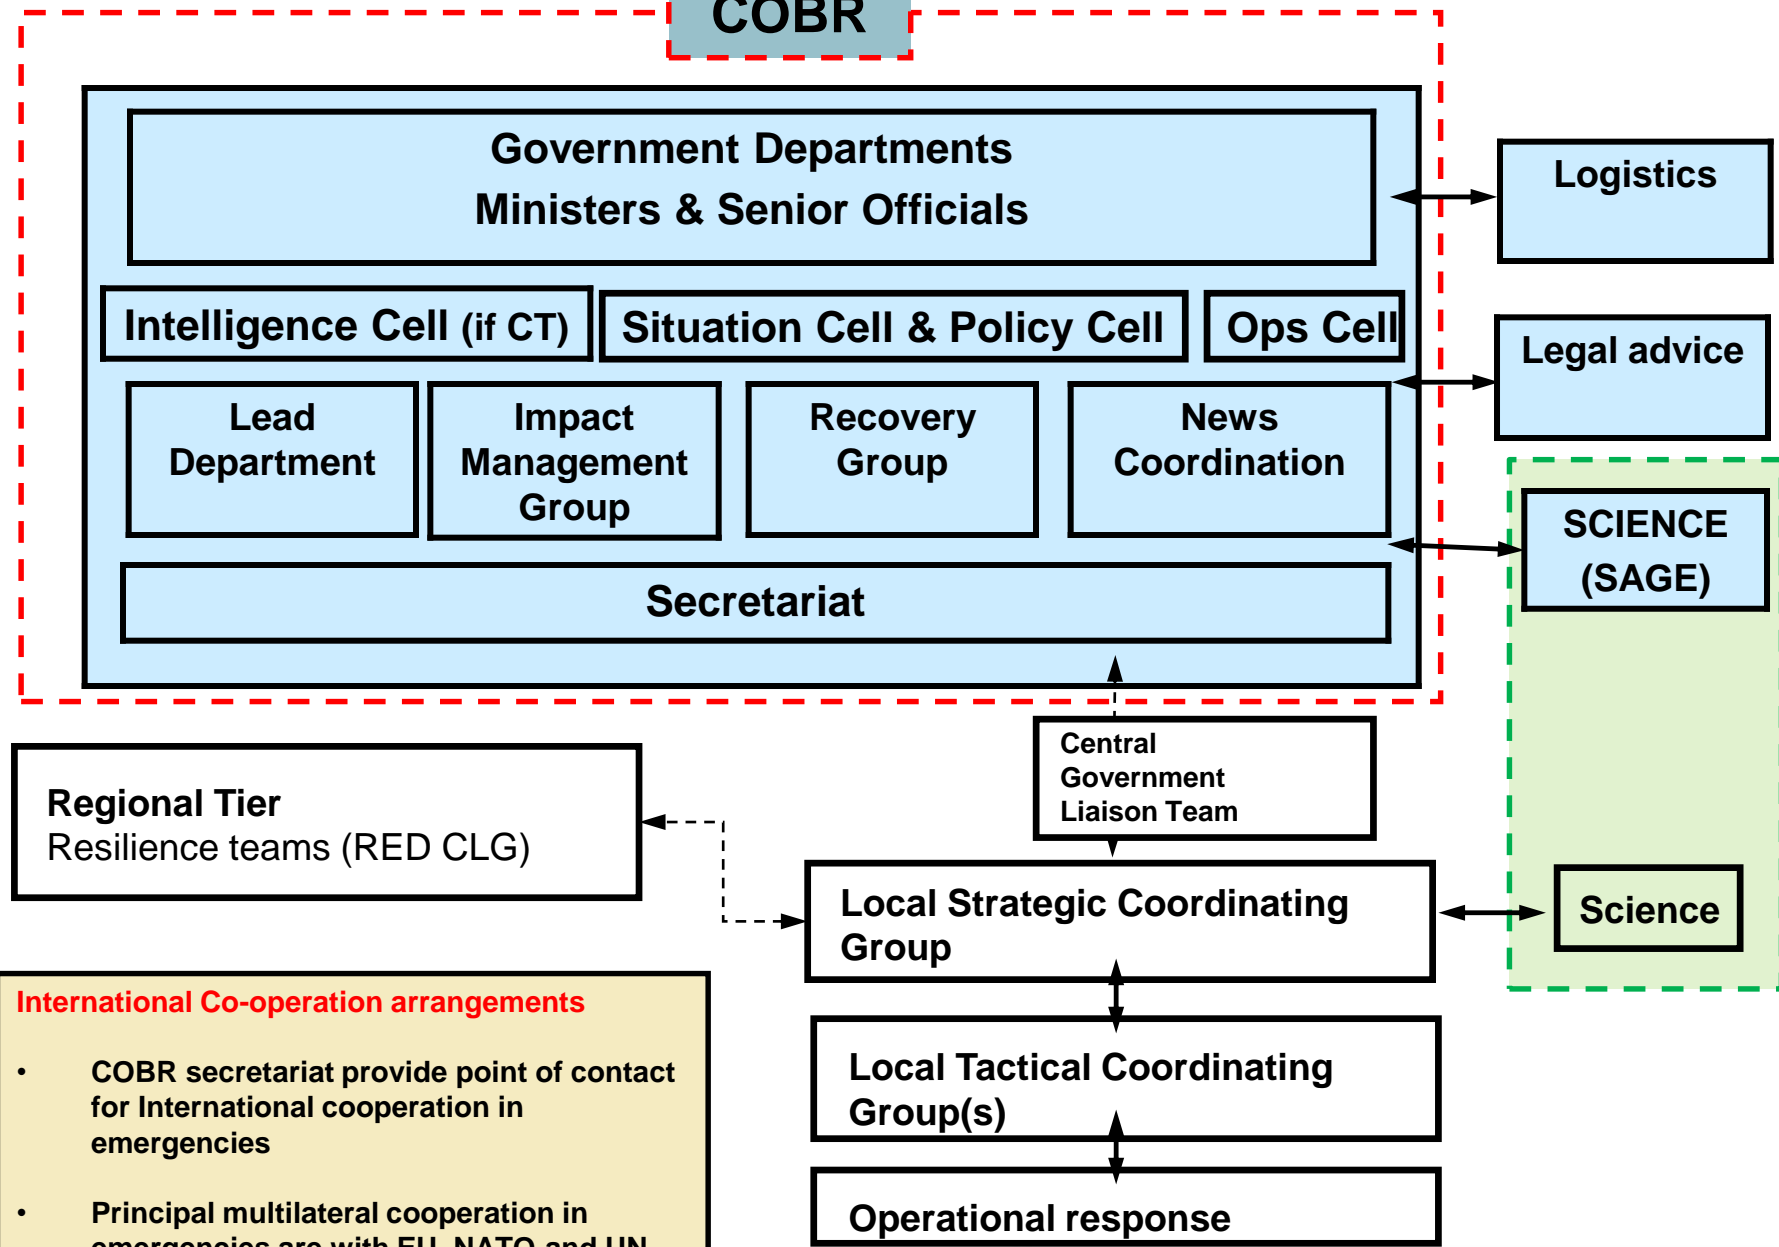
COBR

Government Departments
Ministers & Senior Officials

Intelligence Cell (if CT)

Situation Cell & Policy Cell

Ops Cell

Lead Department

Impact Management Group

Recovery Group

News Coordination

Secretariat

Logistics

Legal advice

SCIENCE (SAGE)

Central Government Liaison Team

Regional Tier
Resilience teams (RED CLG)

Local Strategic Coordinating Group

Science

Local Tactical Coordinating Group(s)

Operational response

International Co-operation arrangements

• COBR secretariat provide point of contact for International cooperation in emergencies

• Principal multilateral cooperation in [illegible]